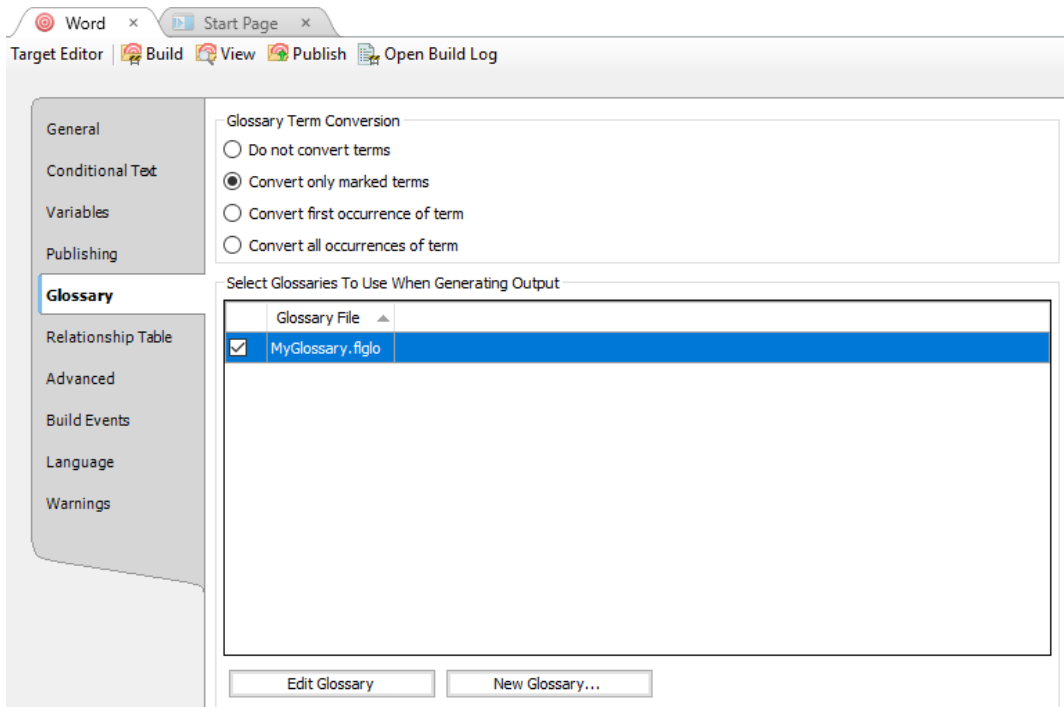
Word × Start Page ×

Target Editor | Build View Publish Open Build Log

General
Conditional Text
Variables
Publishing
Glossary
Relationship Table
Advanced
Build Events
Language
Warnings

Glossary Term Conversion
Do not convert terms
Convert only marked terms
Convert first occurrence of term
Convert all occurrences of term

Select Glossaries To Use When Generating Output

| | Glossary File |
|---|---|
| ☑ | MyGlossary.flglo |

Edit Glossary
New Glossary...